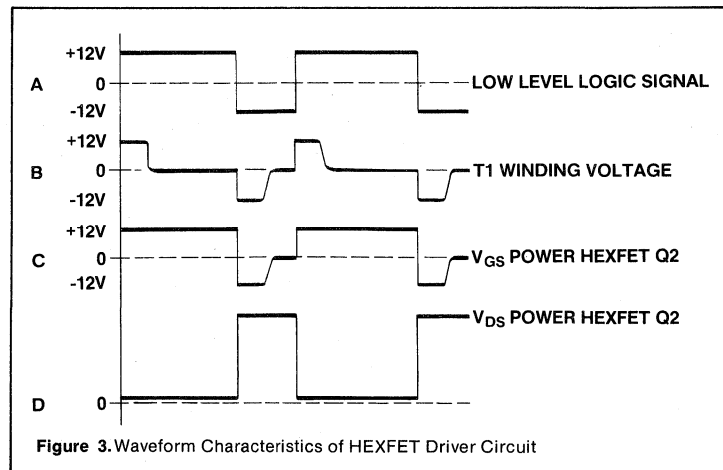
+12V
A 0
-12V
LOW LEVEL LOGIC SIGNAL

+12V
B 0
-12V
T1 WINDING VOLTAGE

+12V
C 0
-12V
$V_{GS}$ POWER HEXFET Q2

$V_{DS}$ POWER HEXFET Q2

D 0

Figure 3. Waveform Characteristics of HEXFET Driver Circuit